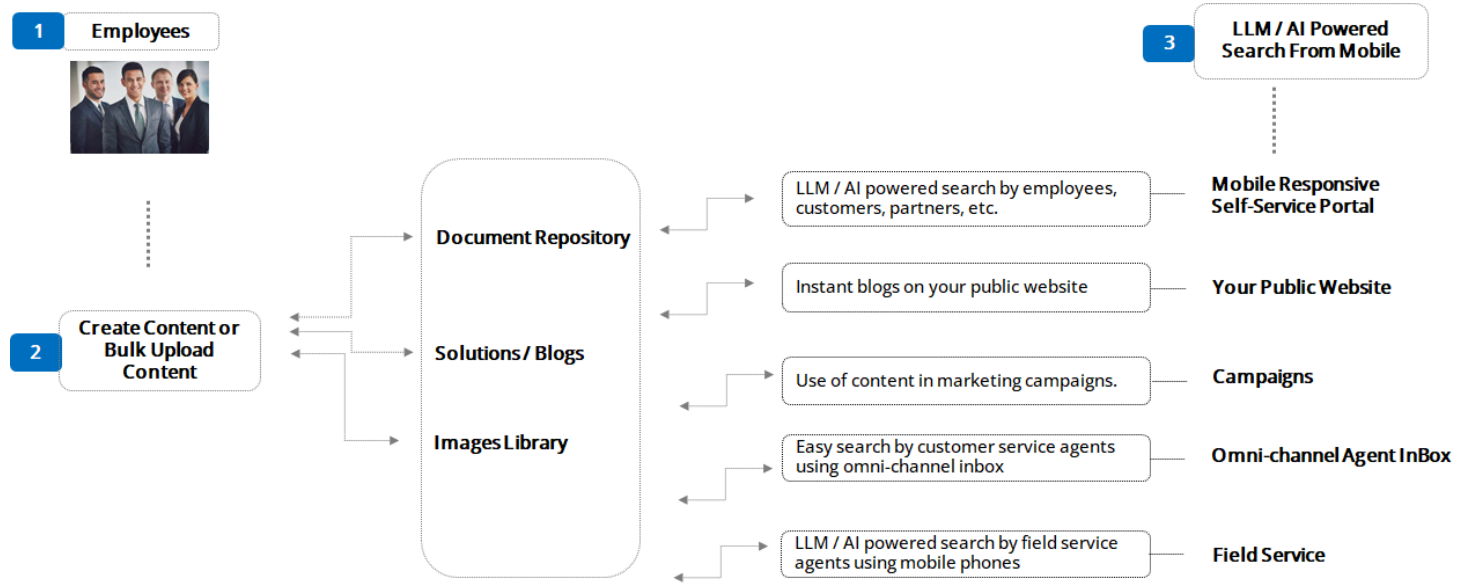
1 Employees

2 Create Content or Bulk Upload Content

3 LLM / AI Powered Search From Mobile

Document Repository

Solutions / Blogs

Images Library

LLM / AI powered search by employees, customers, partners, etc.

Mobile Responsive Self-Service Portal

Instant blogs on your public website

Your Public Website

Use of content in marketing campaigns.

Campaigns

Easy search by customer service agents using omni-channel inbox

Omni-channel Agent InBox

LLM / AI powered search by field service agents using mobile phones

Field Service